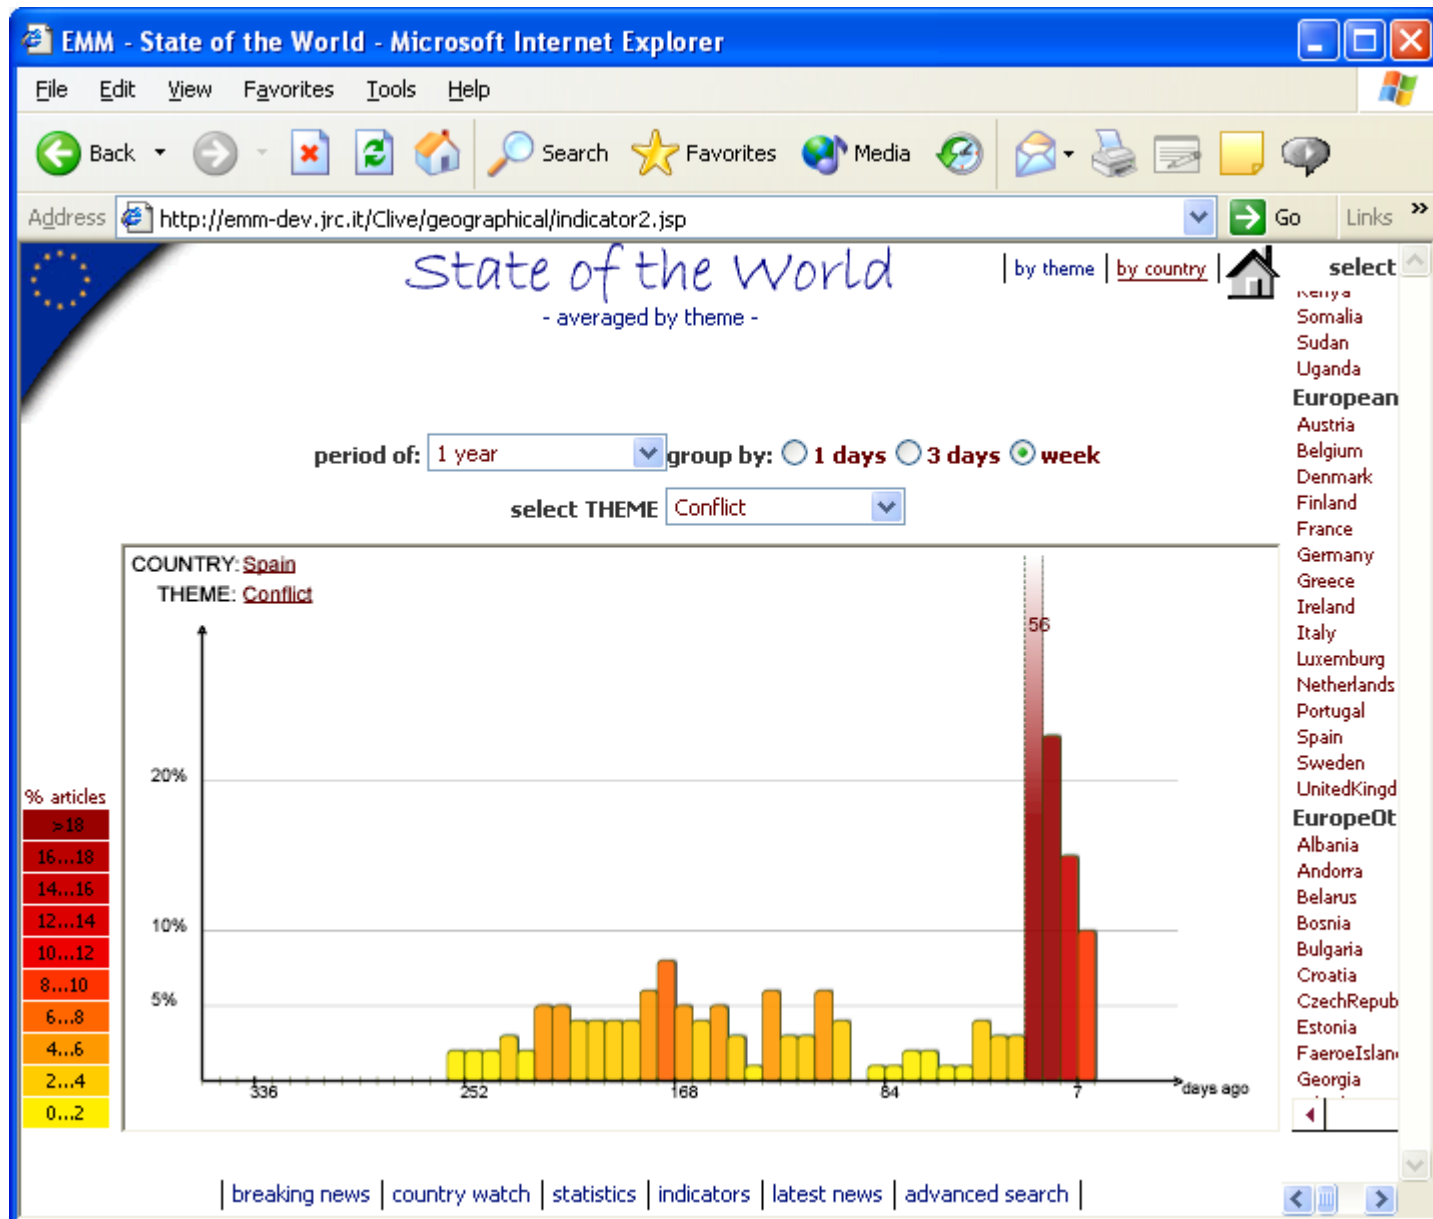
EMM - State of the World - Microsoft Internet Explorer

File Edit View Favorites Tools Help

Back Search Favorites Media

Address http://emm-dev.jrc.it/Clive/geographical/indicator2.jsp Go Links »

State of the World
- averaged by theme -

| by theme | by country |

select
Kenya
Somalia
Sudan
Uganda
European
Austria
Belgium
Denmark
Finland
France
Germany
Greece
Ireland
Italy
Luxemburg
Netherlands
Portugal
Spain
Sweden
UnitedKingd
EuropeOt
Albania
Andorra
Belarus
Bosnia
Bulgaria
Croatia
CzechRepub
Estonia
FaeroeIslan
Georgia

period of: 1 year group by: 1 days 3 days week

select THEME Conflict

COUNTRY: Spain
THEME: Conflict

56

20%
10%
5%

336 252 168 84 7 days ago

% articles
>18
16...18
14...16
12...14
10...12
8...10
6...8
4...6
2...4
0...2

| breaking news | country watch | statistics | indicators | latest news | advanced search |